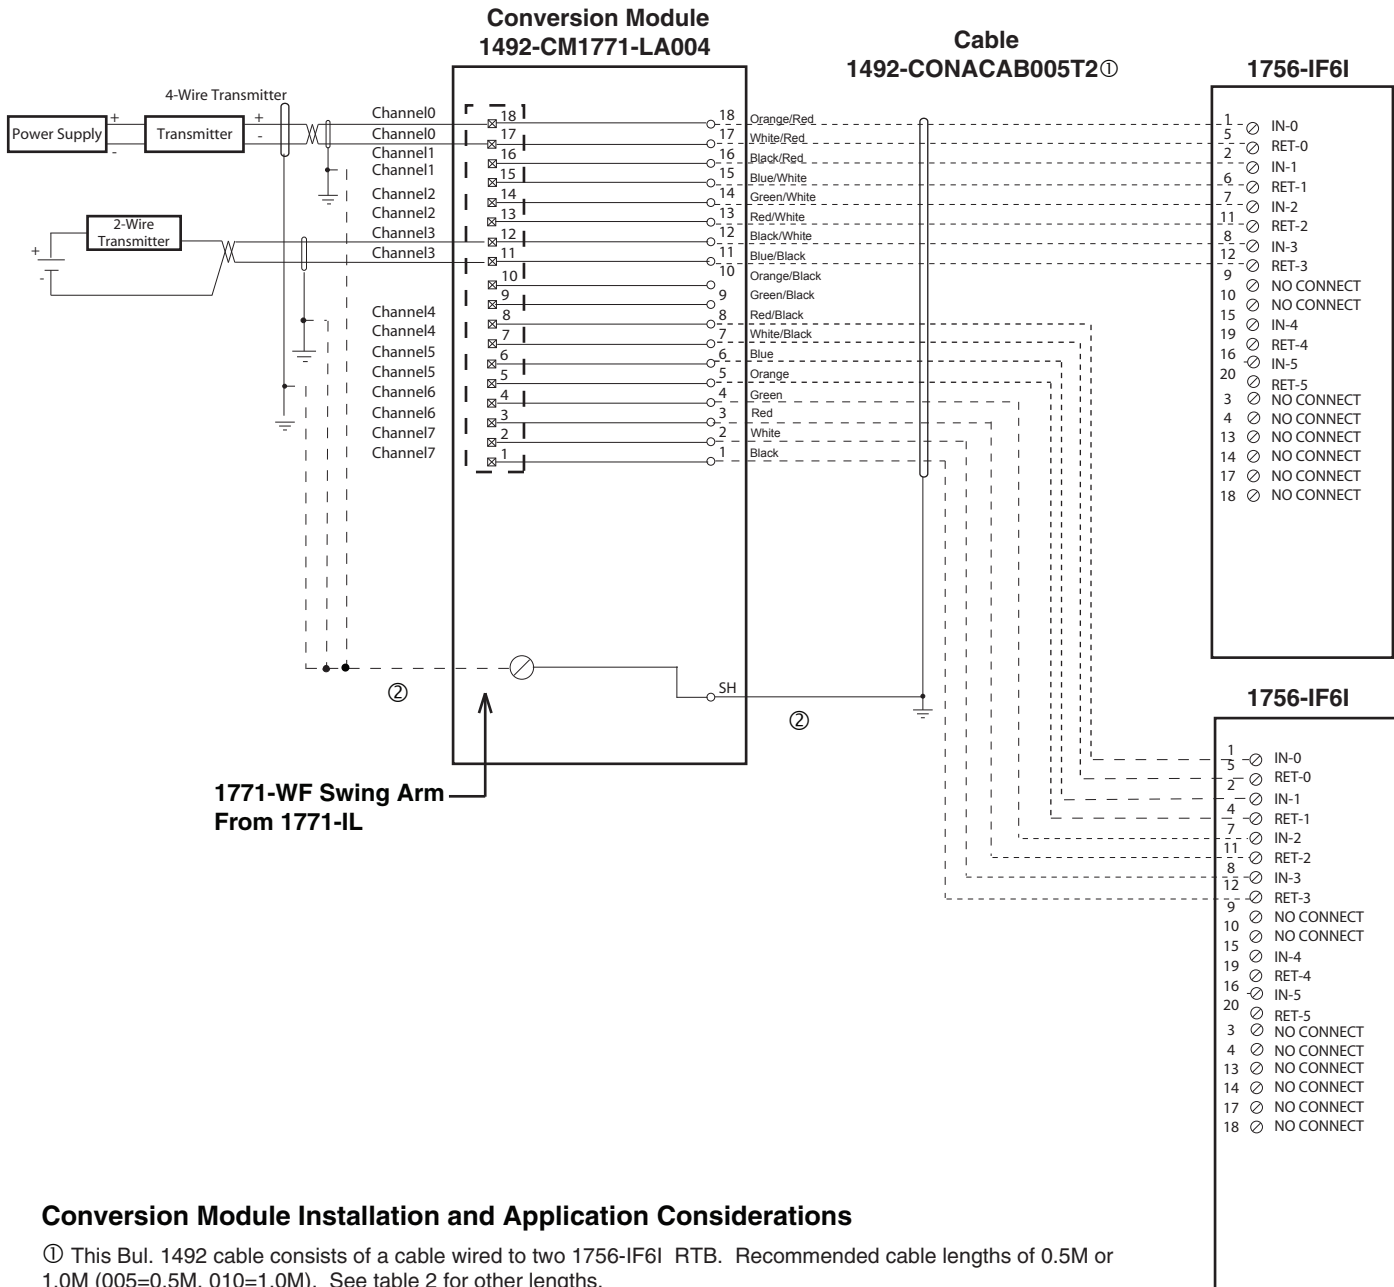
Conversion Module
1492-CM1771-LA004

Cable
1492-CONACAB005T2①

1756-IF6I

4-Wire Transmitter

Power Supply
+
-
Transmitter
+
-

2-Wire Transmitter
+
-

Channel0
Channel0
Channel1
Channel1
Channel2
Channel2
Channel3
Channel3
Channel4
Channel4
Channel5
Channel5
Channel6
Channel6
Channel7
Channel7

18
17
16
15
14
13
12
11
10
9
8
7
6
5
4
3
2
1

18 Orange/Red
17 White/Red
16 Black/Red
15 Blue/White
14 Green/White
13 Red/White
12 Black/White
11 Blue/Black
10 Orange/Black
9 Green/Black
8 Red/Black
7 White/Black
6 Blue
5 Orange
4 Green
3 Red
2 White
1 Black

SH

②
②

1 IN-0
5 RET-0
2 IN-1
6 RET-1
7 IN-2
11 RET-2
8 IN-3
12 RET-3
9 NO CONNECT
10 NO CONNECT
15 IN-4
19 RET-4
16 IN-5
20 RET-5
3 NO CONNECT
4 NO CONNECT
13 NO CONNECT
14 NO CONNECT
17 NO CONNECT
18 NO CONNECT

1756-IF6I

1 IN-0
5 RET-0
2 IN-1
4 RET-1
7 IN-2
11 RET-2
8 IN-3
12 RET-3
9 NO CONNECT
10 NO CONNECT
15 IN-4
19 RET-4
16 IN-5
20 RET-5
3 NO CONNECT
4 NO CONNECT
13 NO CONNECT
14 NO CONNECT
17 NO CONNECT
18 NO CONNECT

1771-WF Swing Arm
From 1771-IL

Conversion Module Installation and Application Considerations

① This Bul. 1492 cable consists of a cable wired to two 1756-IF6I RTB. Recommended cable lengths of 0.5M or 1.0M (005=0.5M, 010=1.0M). See table 2 for other lengths.